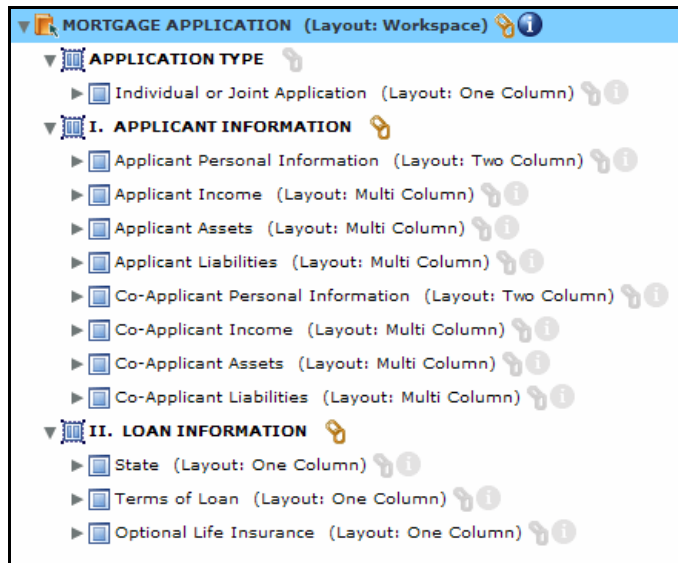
MORTGAGE APPLICATION (Layout: Workspace)

APPLICATION TYPE

Individual or Joint Application (Layout: One Column)

I. APPLICANT INFORMATION

Applicant Personal Information (Layout: Two Column)

Applicant Income (Layout: Multi Column)

Applicant Assets (Layout: Multi Column)

Applicant Liabilities (Layout: Multi Column)

Co-Applicant Personal Information (Layout: Two Column)

Co-Applicant Income (Layout: Multi Column)

Co-Applicant Assets (Layout: Multi Column)

Co-Applicant Liabilities (Layout: Multi Column)

II. LOAN INFORMATION

State (Layout: One Column)

Terms of Loan (Layout: One Column)

Optional Life Insurance (Layout: One Column)